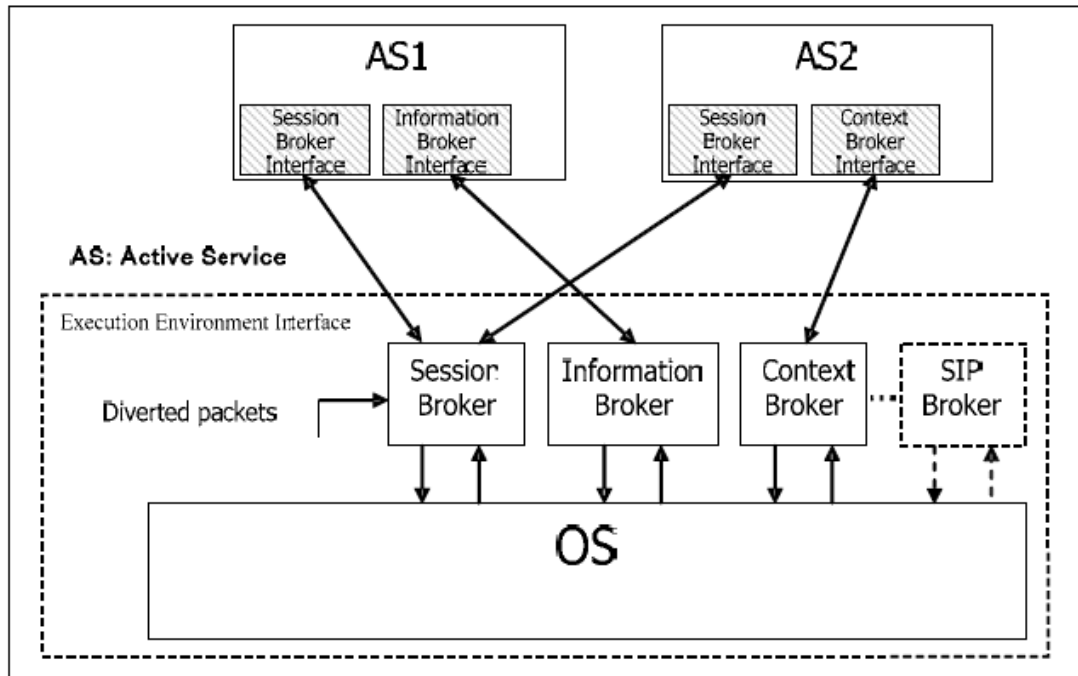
AS1

Session Broker Interface

Information Broker Interface

AS2

Session Broker Interface

Context Broker Interface

AS: Active Service

Execution Environment Interface

Diverted packets

Session Broker

Information Broker

Context Broker

SIP Broker

OS